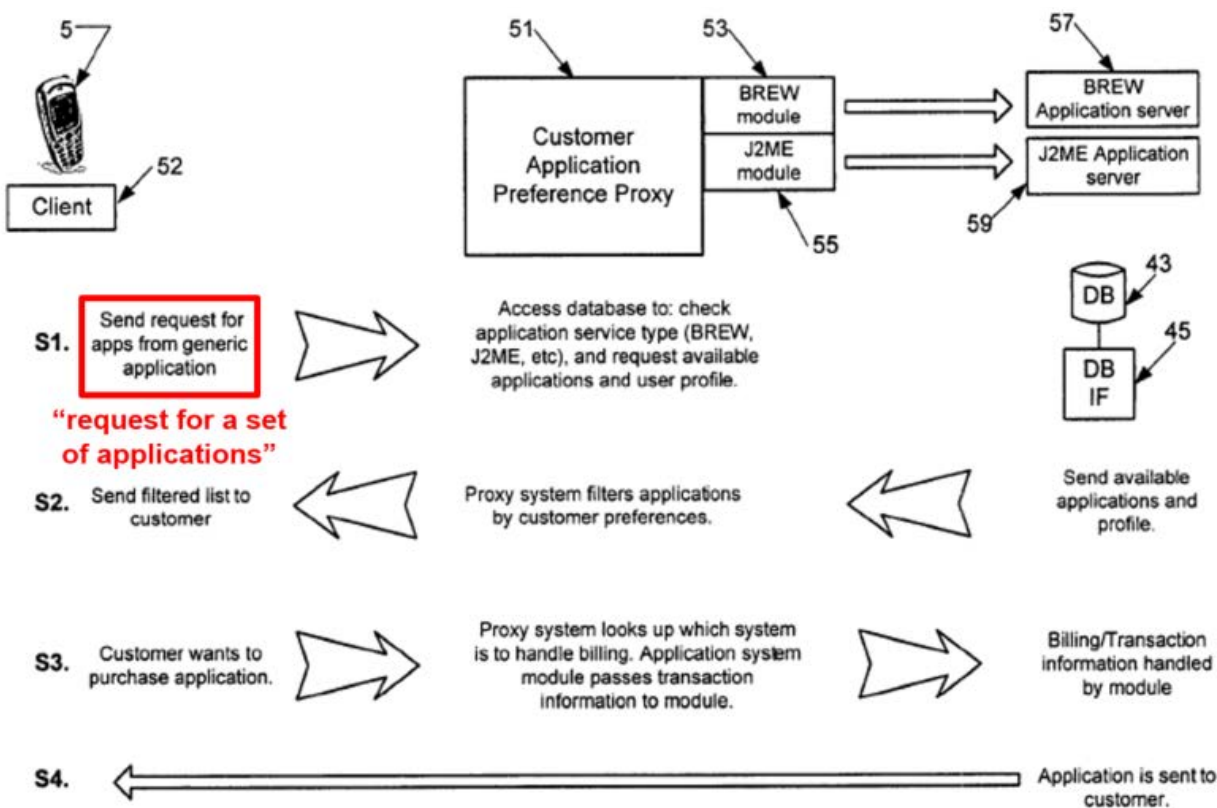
5

52

Client

51

Customer Application Preference Proxy

53

BREW module

J2ME module

55

57

BREW Application server

J2ME Application server

59

43

DB

45

DB IF

S1.

Send request for apps from generic application

"request for a set of applications"

Access database to: check application service type (BREW, J2ME, etc), and request available applications and user profile.

S2.

Send filtered list to customer

Proxy system filters applications by customer preferences.

Send available applications and profile.

S3.

Customer wants to purchase application.

Proxy system looks up which system is to handle billing. Application system module passes transaction information to module.

Billing/Transaction information handled by module

S4.

Application is sent to customer.